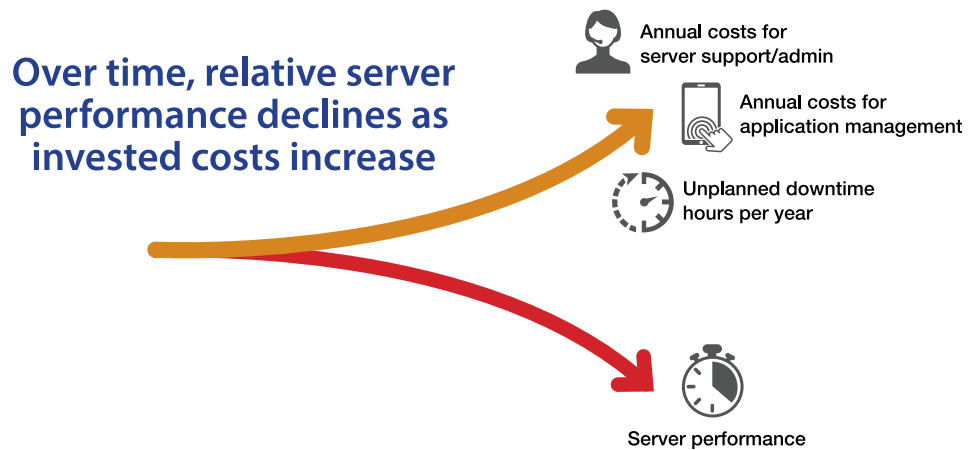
Over time, relative server performance declines as invested costs increase

Annual costs for server support/admin

Annual costs for application management

Unplanned downtime hours per year

Server performance